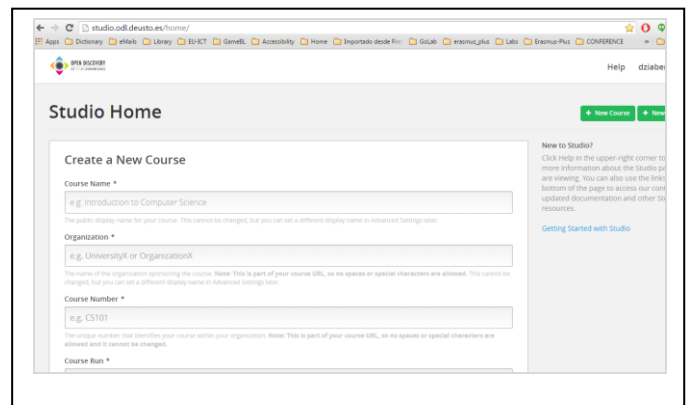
studio.odl.deusto.es/home/

Apps Dictionary eMails Library EU-ICT GameBL Accessibility Home Importado desde Fir GoLab erasmus_plus Labs Erasmus-Plus CONFERENCE

OPEN DISCOVERY

Help dziaber

Studio Home

+ New Course + New

Create a New Course

Course Name *

e.g. Introduction to Computer Science

The public display name for your course. This cannot be changed, but you can set a different display name in Advanced Settings later.

Organization *

e.g. UniversityX or OrganizationX

The name of the organization sponsoring the course. Note: This is part of your course URL, so no spaces or special characters are allowed. This cannot be changed, but you can set a different display name in Advanced Settings later.

Course Number *

e.g. CS101

The unique number that identifies your course within your organization. Note: This is part of your course URL, so no spaces or special characters are allowed and it cannot be changed.

Course Run *

New to Studio?

Click Help in the upper-right corner to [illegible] more information about the Studio p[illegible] are viewing. You can also use the links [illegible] bottom of the page to access our con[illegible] updated documentation and other St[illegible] resources.

Getting Started with Studio